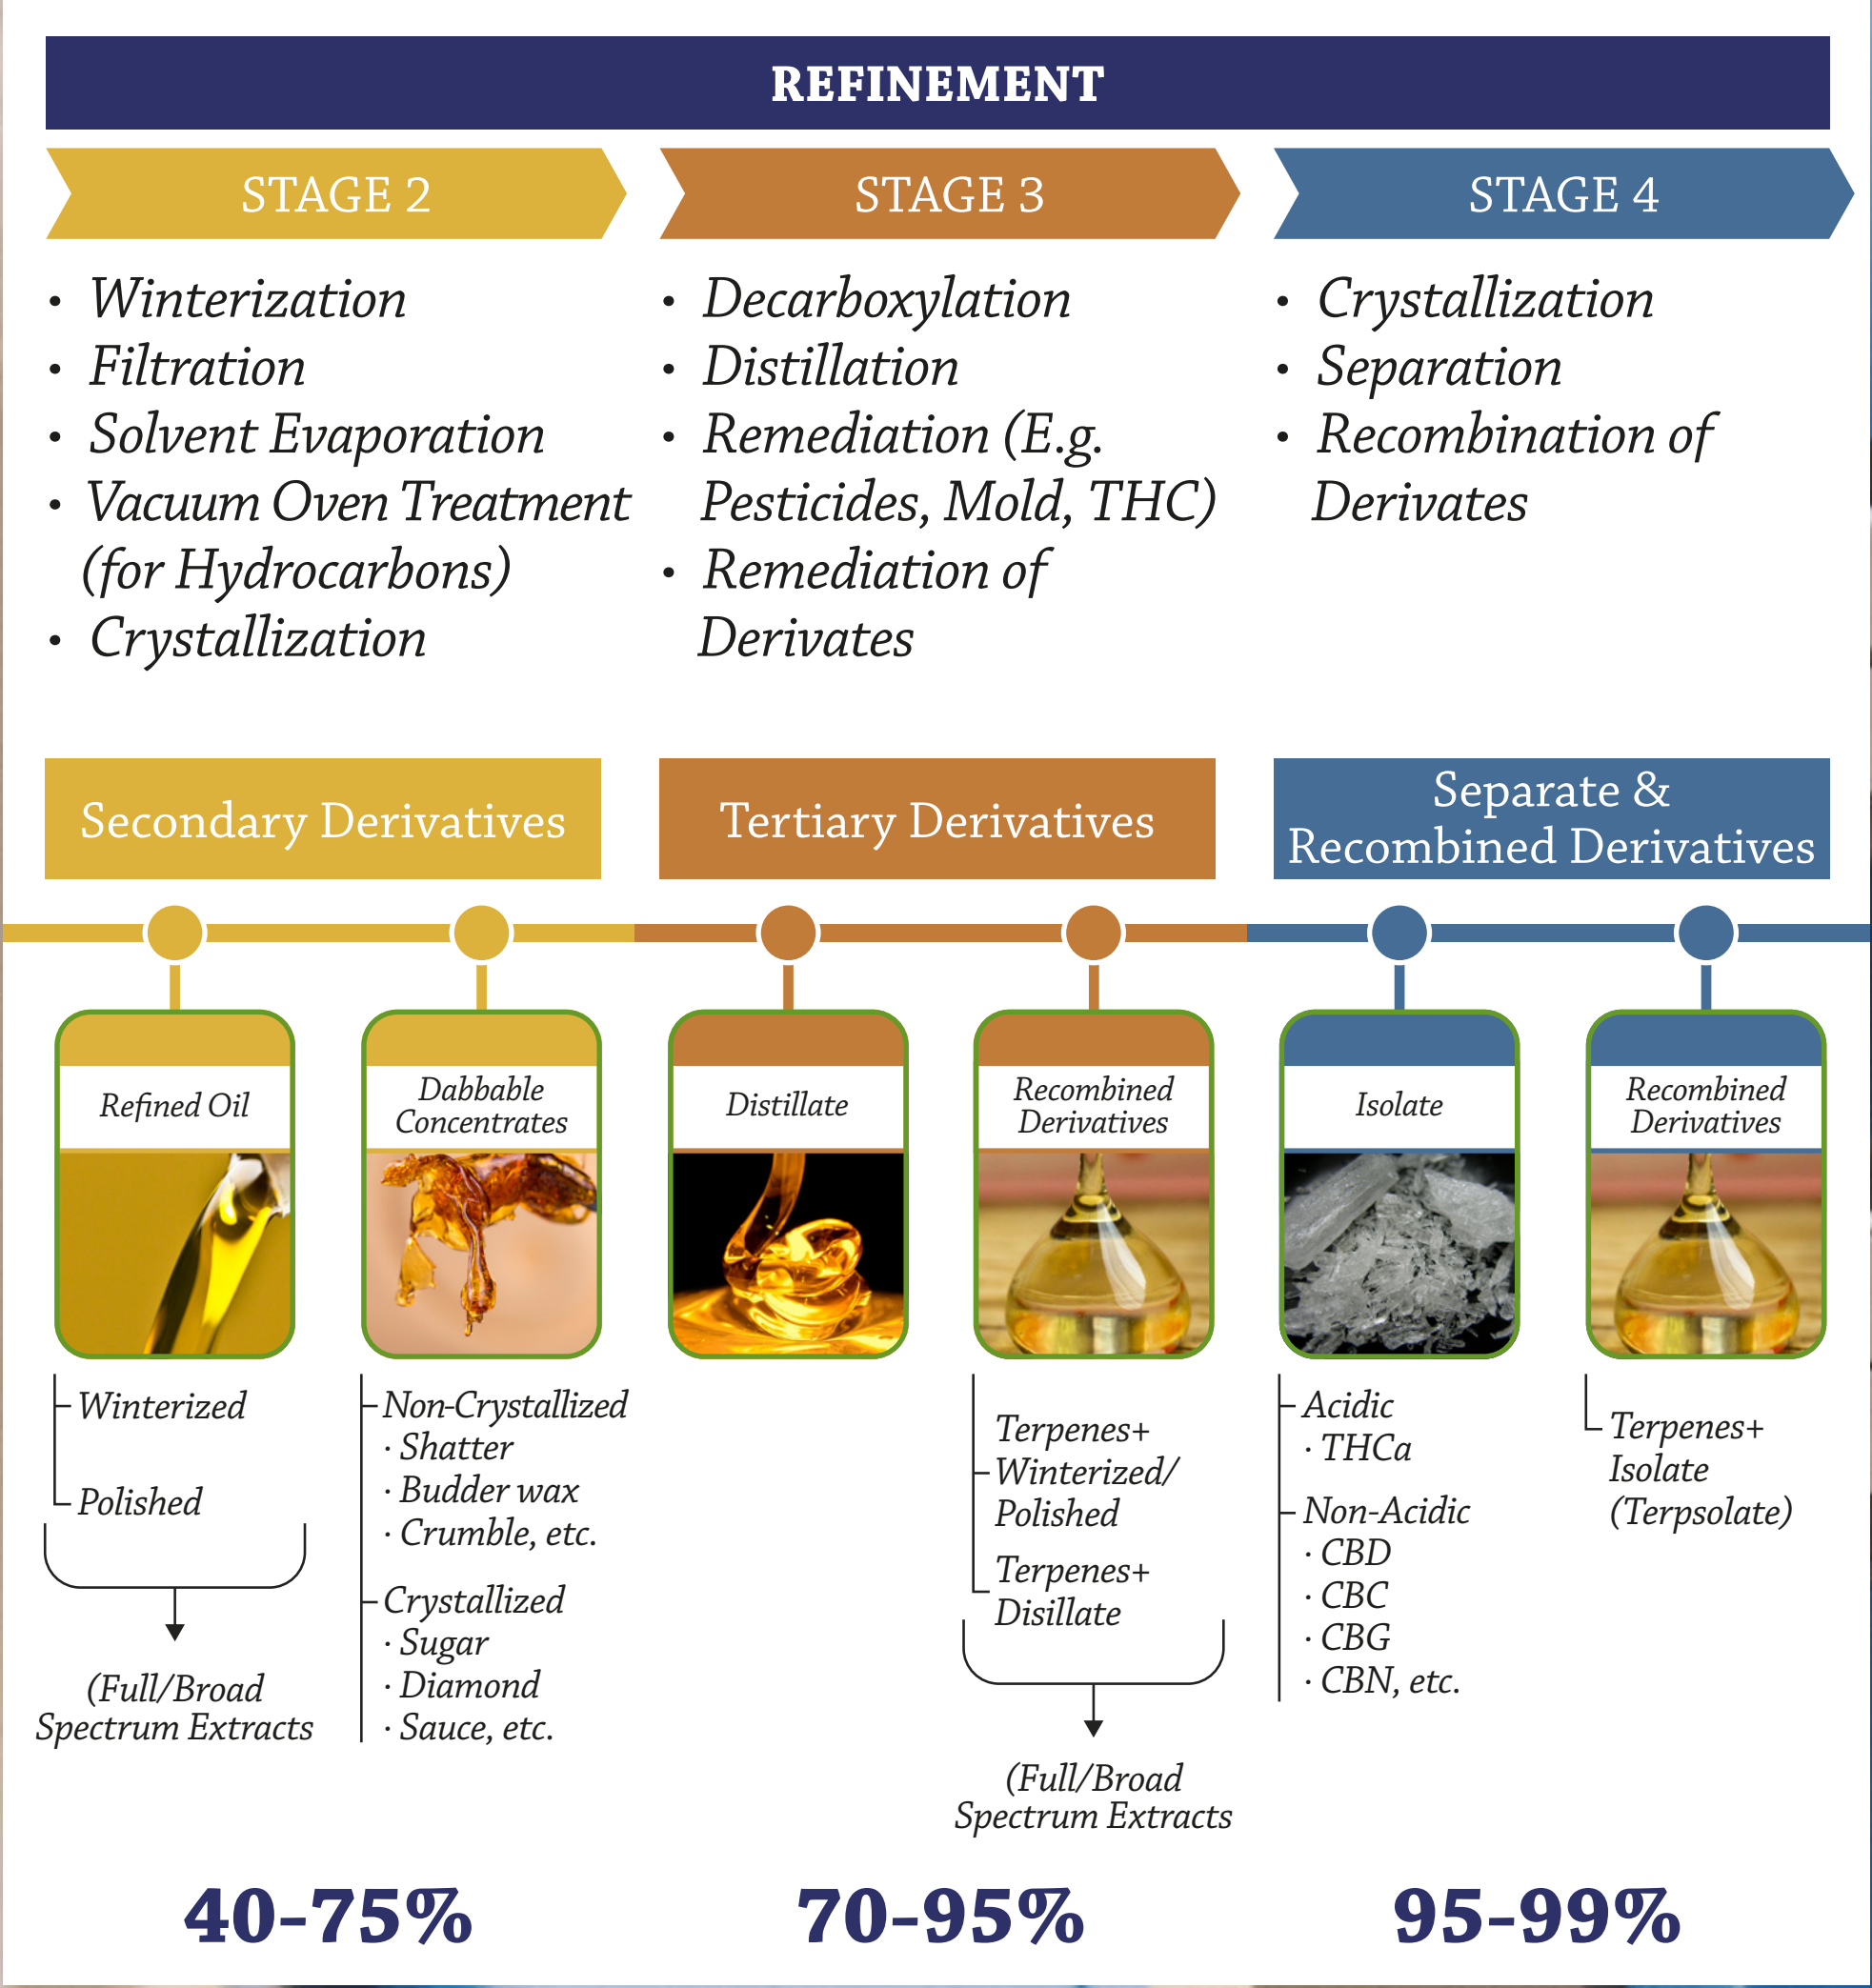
REFINEMENT

STAGE 2

- Winterization
- Filtration
- Solvent Evaporation
- Vacuum Oven Treatment (for Hydrocarbons)
- Crystallization

STAGE 3

- Decarboxylation
- Distillation
- Remediation (E.g. Pesticides, Mold, THC)
- Remediation of Derivates

STAGE 4

- Crystallization
- Separation
- Recombination of Derivates

Secondary Derivatives

Tertiary Derivatives

Separate & Recombined Derivatives

Refined Oil

Winterized

Polished

(Full/Broad Spectrum Extracts

Dabbable Concentrates

Non-Crystallized
· Shatter
· Budder wax
· Crumble, etc.

Crystallized
· Sugar
· Diamond
· Sauce, etc.

Distillate

Recombined Derivatives

Terpenes+ Winterized/ Polished

Terpenes+ Disillate

(Full/Broad Spectrum Extracts

Isolate

Acidic
· THCa

Non-Acidic
· CBD
· CBC
· CBG
· CBN, etc.

Recombined Derivatives

Terpenes+ Isolate (Terpsolate)

40-75%

70-95%

95-99%